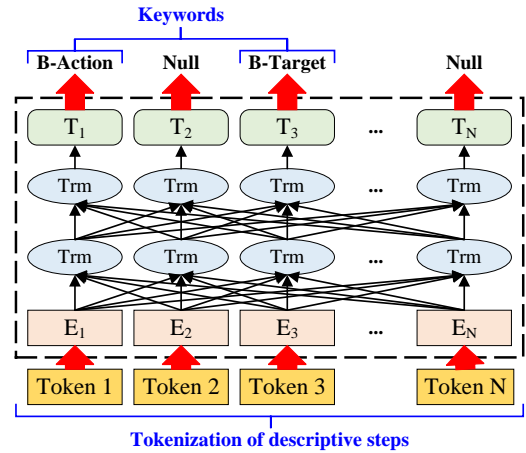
Keywords

B-Action Null B-Target Null

$T_1$ $T_2$ $T_3$ ... $T_N$

Trm Trm Trm ... Trm

Trm Trm Trm ... Trm

$E_1$ $E_2$ $E_3$ ... $E_N$

Token 1 Token 2 Token 3 Token N

Tokenization of descriptive steps